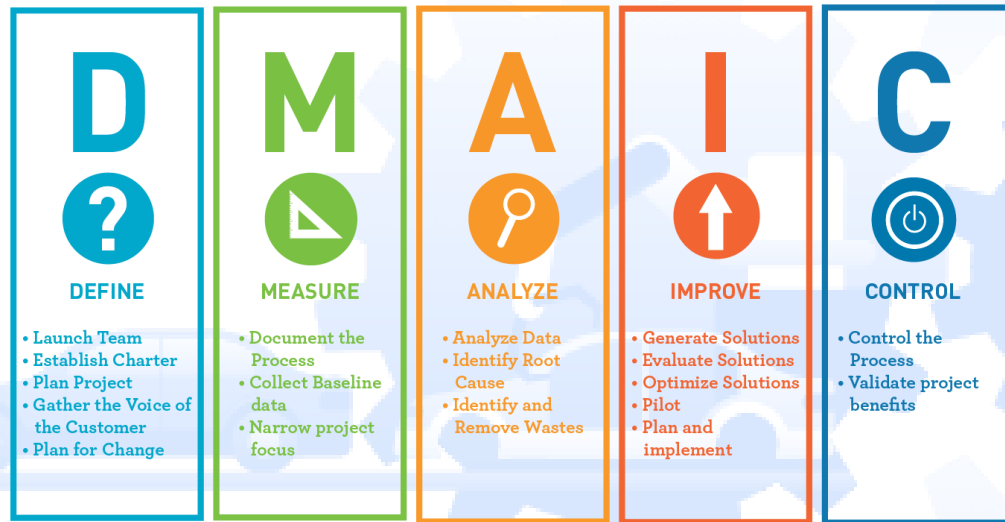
D

?

DEFINE

• Launch Team
• Establish Charter
• Plan Project
• Gather the Voice of the Customer
• Plan for Change

M

MEASURE

• Document the Process
• Collect Baseline data
• Narrow project focus

A

ANALYZE

• Analyze Data
• Identify Root Cause
• Identify and Remove Wastes

I

IMPROVE

• Generate Solutions
• Evaluate Solutions
• Optimize Solutions
• Pilot
• Plan and implement

C

CONTROL

• Control the Process
• Validate project benefits